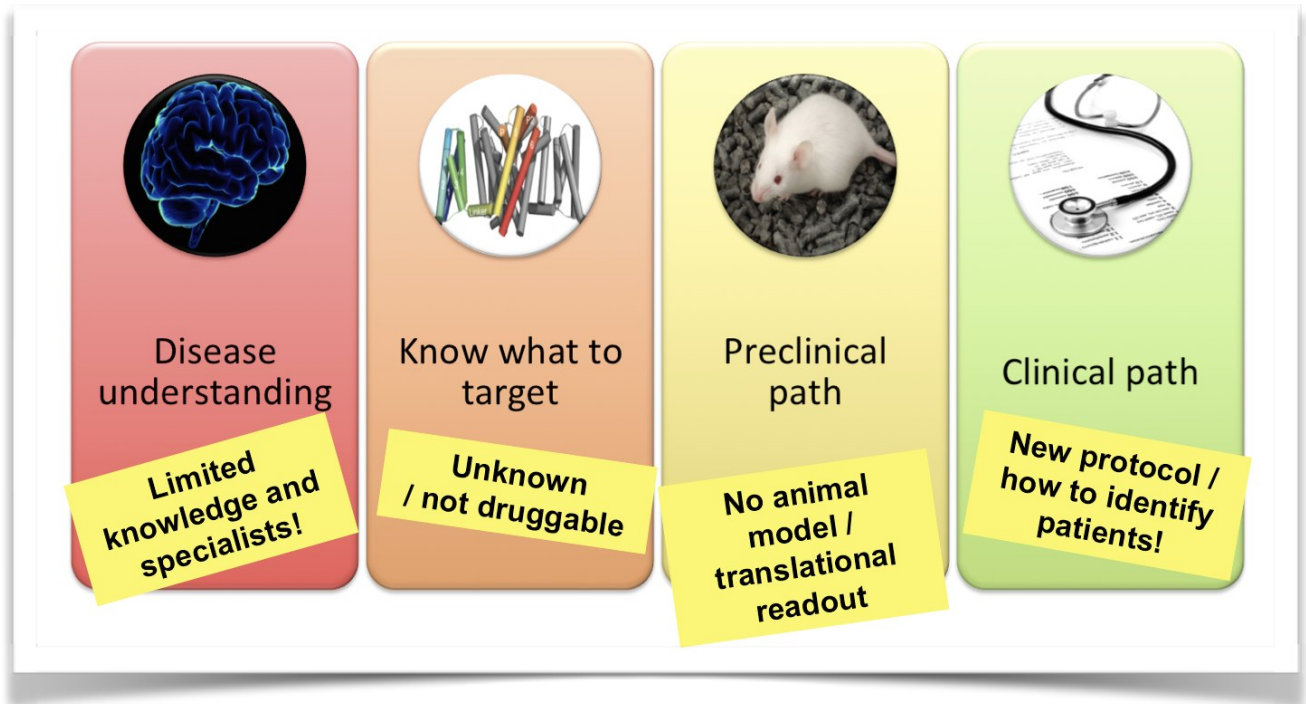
Disease understanding

Limited knowledge and specialists!

Know what to target

Unknown / not druggable

Preclinical path

No animal model / translational readout

Clinical path

New protocol / how to identify patients!